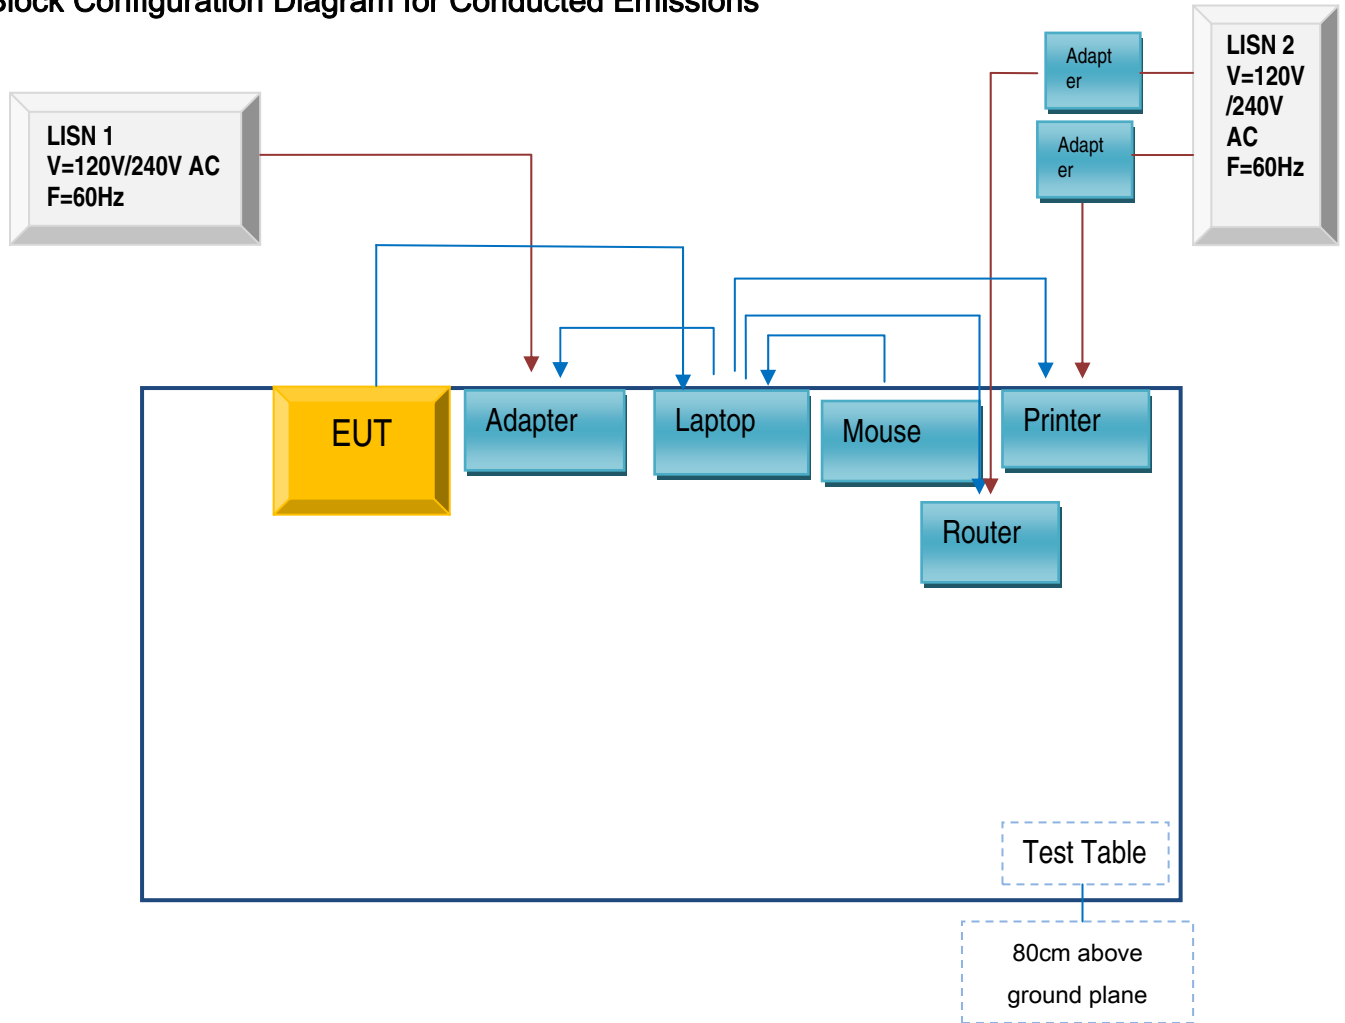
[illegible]lock Configuration Diagram for Conducted Emissions

Adapter

LISN 2
V=120V /240V AC
F=60Hz

Adapter

LISN 1
V=120V/240V AC
F=60Hz

EUT

Adapter

Laptop

Mouse

Printer

Router

Test Table

80cm above ground plane